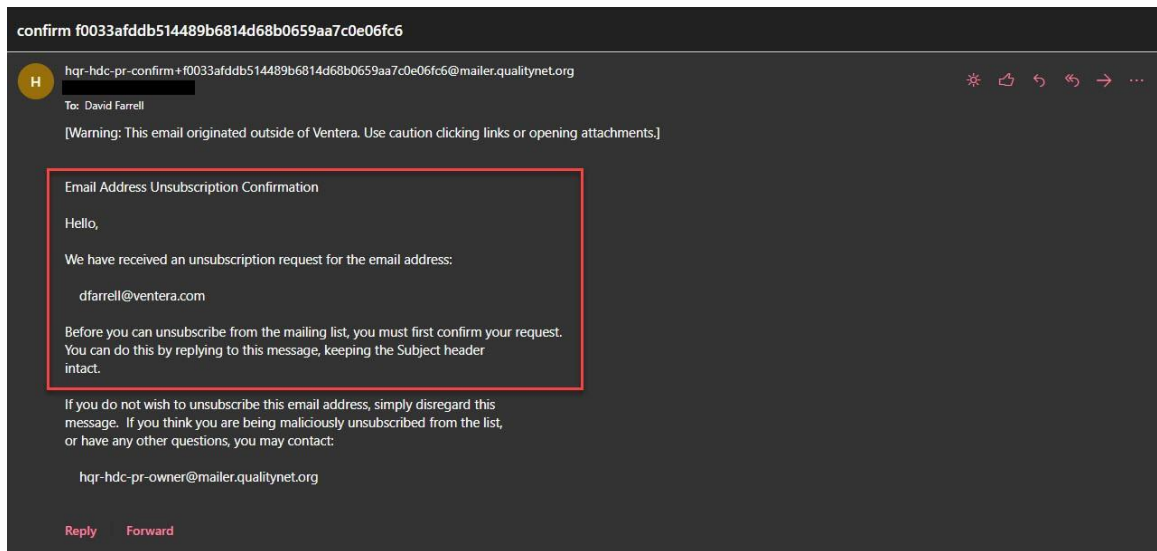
confirm f0033afddb514489b6814d68b0659aa7c0e06fc6

H

hqr-hdc-pr-confirm+f0033afddb514489b6814d68b0659aa7c0e06fc6@mailer.qualitynet.org

To: David Farrell

[Warning: This email originated outside of Ventera. Use caution clicking links or opening attachments.]

Email Address Unsubscription Confirmation

Hello,

We have received an unsubscription request for the email address:

dfarrell@ventera.com

Before you can unsubscribe from the mailing list, you must first confirm your request. You can do this by replying to this message, keeping the Subject header intact.

If you do not wish to unsubscribe this email address, simply disregard this message. If you think you are being maliciously unsubscribed from the list, or have any other questions, you may contact:

hqr-hdc-pr-owner@mailer.qualitynet.org

Reply Forward